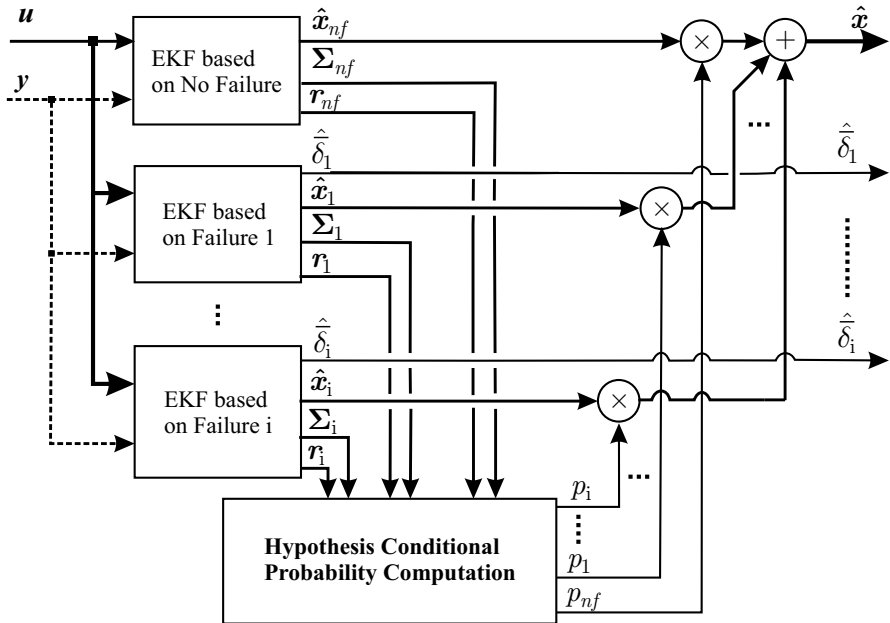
$\boldsymbol{u}$

$\boldsymbol{y}$

EKF based on No Failure

$\hat{\boldsymbol{x}}_{nf}$

$\boldsymbol{\Sigma}_{nf}$

$\boldsymbol{r}_{nf}$

$\times$

$+$

$\hat{\boldsymbol{x}}$

...

$\hat{\bar{\delta}}_1$

$\hat{\bar{\delta}}_1$

EKF based on Failure 1

$\hat{\boldsymbol{x}}_1$

$\boldsymbol{\Sigma}_1$

$\boldsymbol{r}_1$

$\times$

...

...

$\hat{\bar{\delta}}_{\mathrm{i}}$

$\hat{\bar{\delta}}_{\mathrm{i}}$

EKF based on Failure i

$\hat{\boldsymbol{x}}_{\mathrm{i}}$

$\boldsymbol{\Sigma}_{\mathrm{i}}$

$\boldsymbol{r}_{\mathrm{i}}$

$\times$

$p_{\mathrm{i}}$

...

...

$p_1$

$p_{nf}$

Hypothesis Conditional Probability Computation